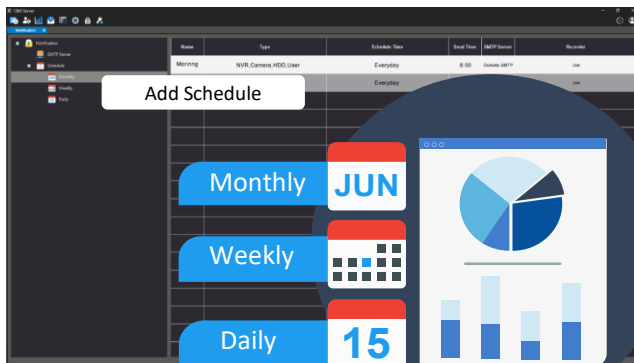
CMS Server

Notification

Notification
SMTP Server
Schedule
Monthly
Weekly
Daily

| Name | Type | Schedule Time | Send Time | SMTP Server | Recevier |
|---|---|---|---|---|---|
| Morning | NVR,Camera,HDD,User | Everyday | 8:00 | Outside-SMTP | Joe |
| | | Everyday | | | Joe |

Add Schedule

Monthly
JUN
Weekly
Daily
15